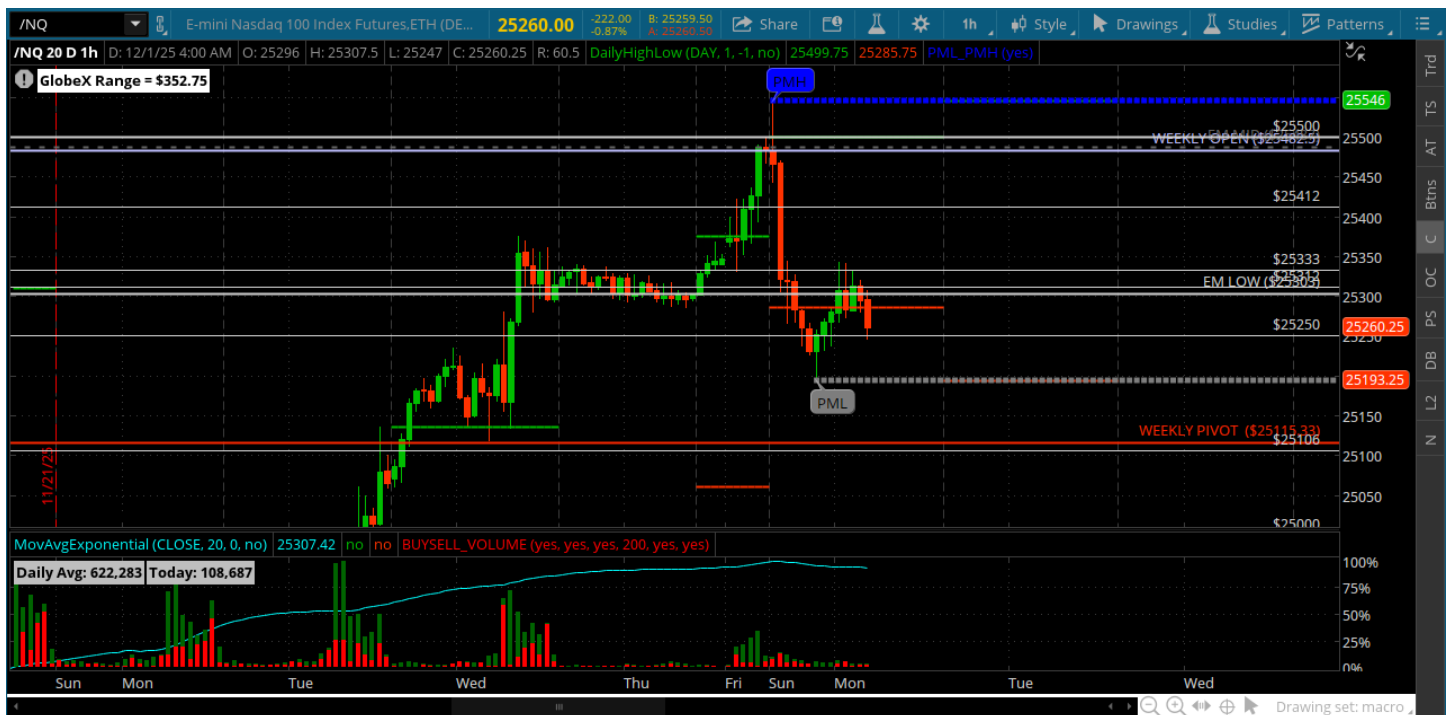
/NQ

E-mini Nasdaq 100 Index Futures,ETH (DE...

25260.00

-222.00
-0.87%

B: 25259.50
A: 25260.50

Share

1h

Style

Drawings

Studies

Patterns

Trd
TS
AT
Btns
C
OC
PS
DB
L2
N

/NQ 20 D 1h | D: 12/1/25 4:00 AM | O: 25296 | H: 25307.5 | L: 25247 | C: 25260.25 | R: 60.5 | DailyHighLow (DAY, 1, -1, no) | 25499.75 | 25285.75 | PML_PMH (yes)

GlobeX Range = $352.75

PMH

25546

$25500

WEEKLY OPEN ($25482.5)

25500

25450

$25412

25400

$25333

$25312

EM LOW ($25303)

25350

25300

$25250

25260.25

25250

25193.25

PML

25150

WEEKLY PIVOT ($25115.33)

$25106

25100

25050

$25000

11/21/25

MovAvgExponential (CLOSE, 20, 0, no) | 25307.42 | no | no | BUYSELL_VOLUME (yes, yes, yes, 200, yes, yes)

Daily Avg: 622,283 | Today: 108,687

100%
75%
50%
25%
0%

Sun | Mon | Tue | Wed | Thu | Fri | Sun | Mon | Tue | Wed

Drawing set: macro